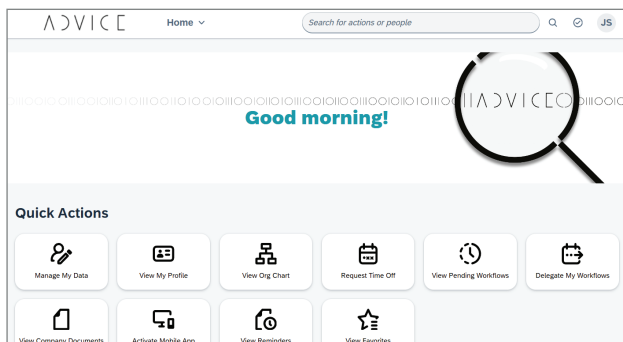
ADVICE

Home

Search for actions or people

JS

ADVICE

Good morning!

Quick Actions

Manage My Data

View My Profile

View Org Chart

Request Time Off

View Pending Workflows

Delegate My Workflows

View Company Documents

Activate Mobile App

View Reminders

View Favorites